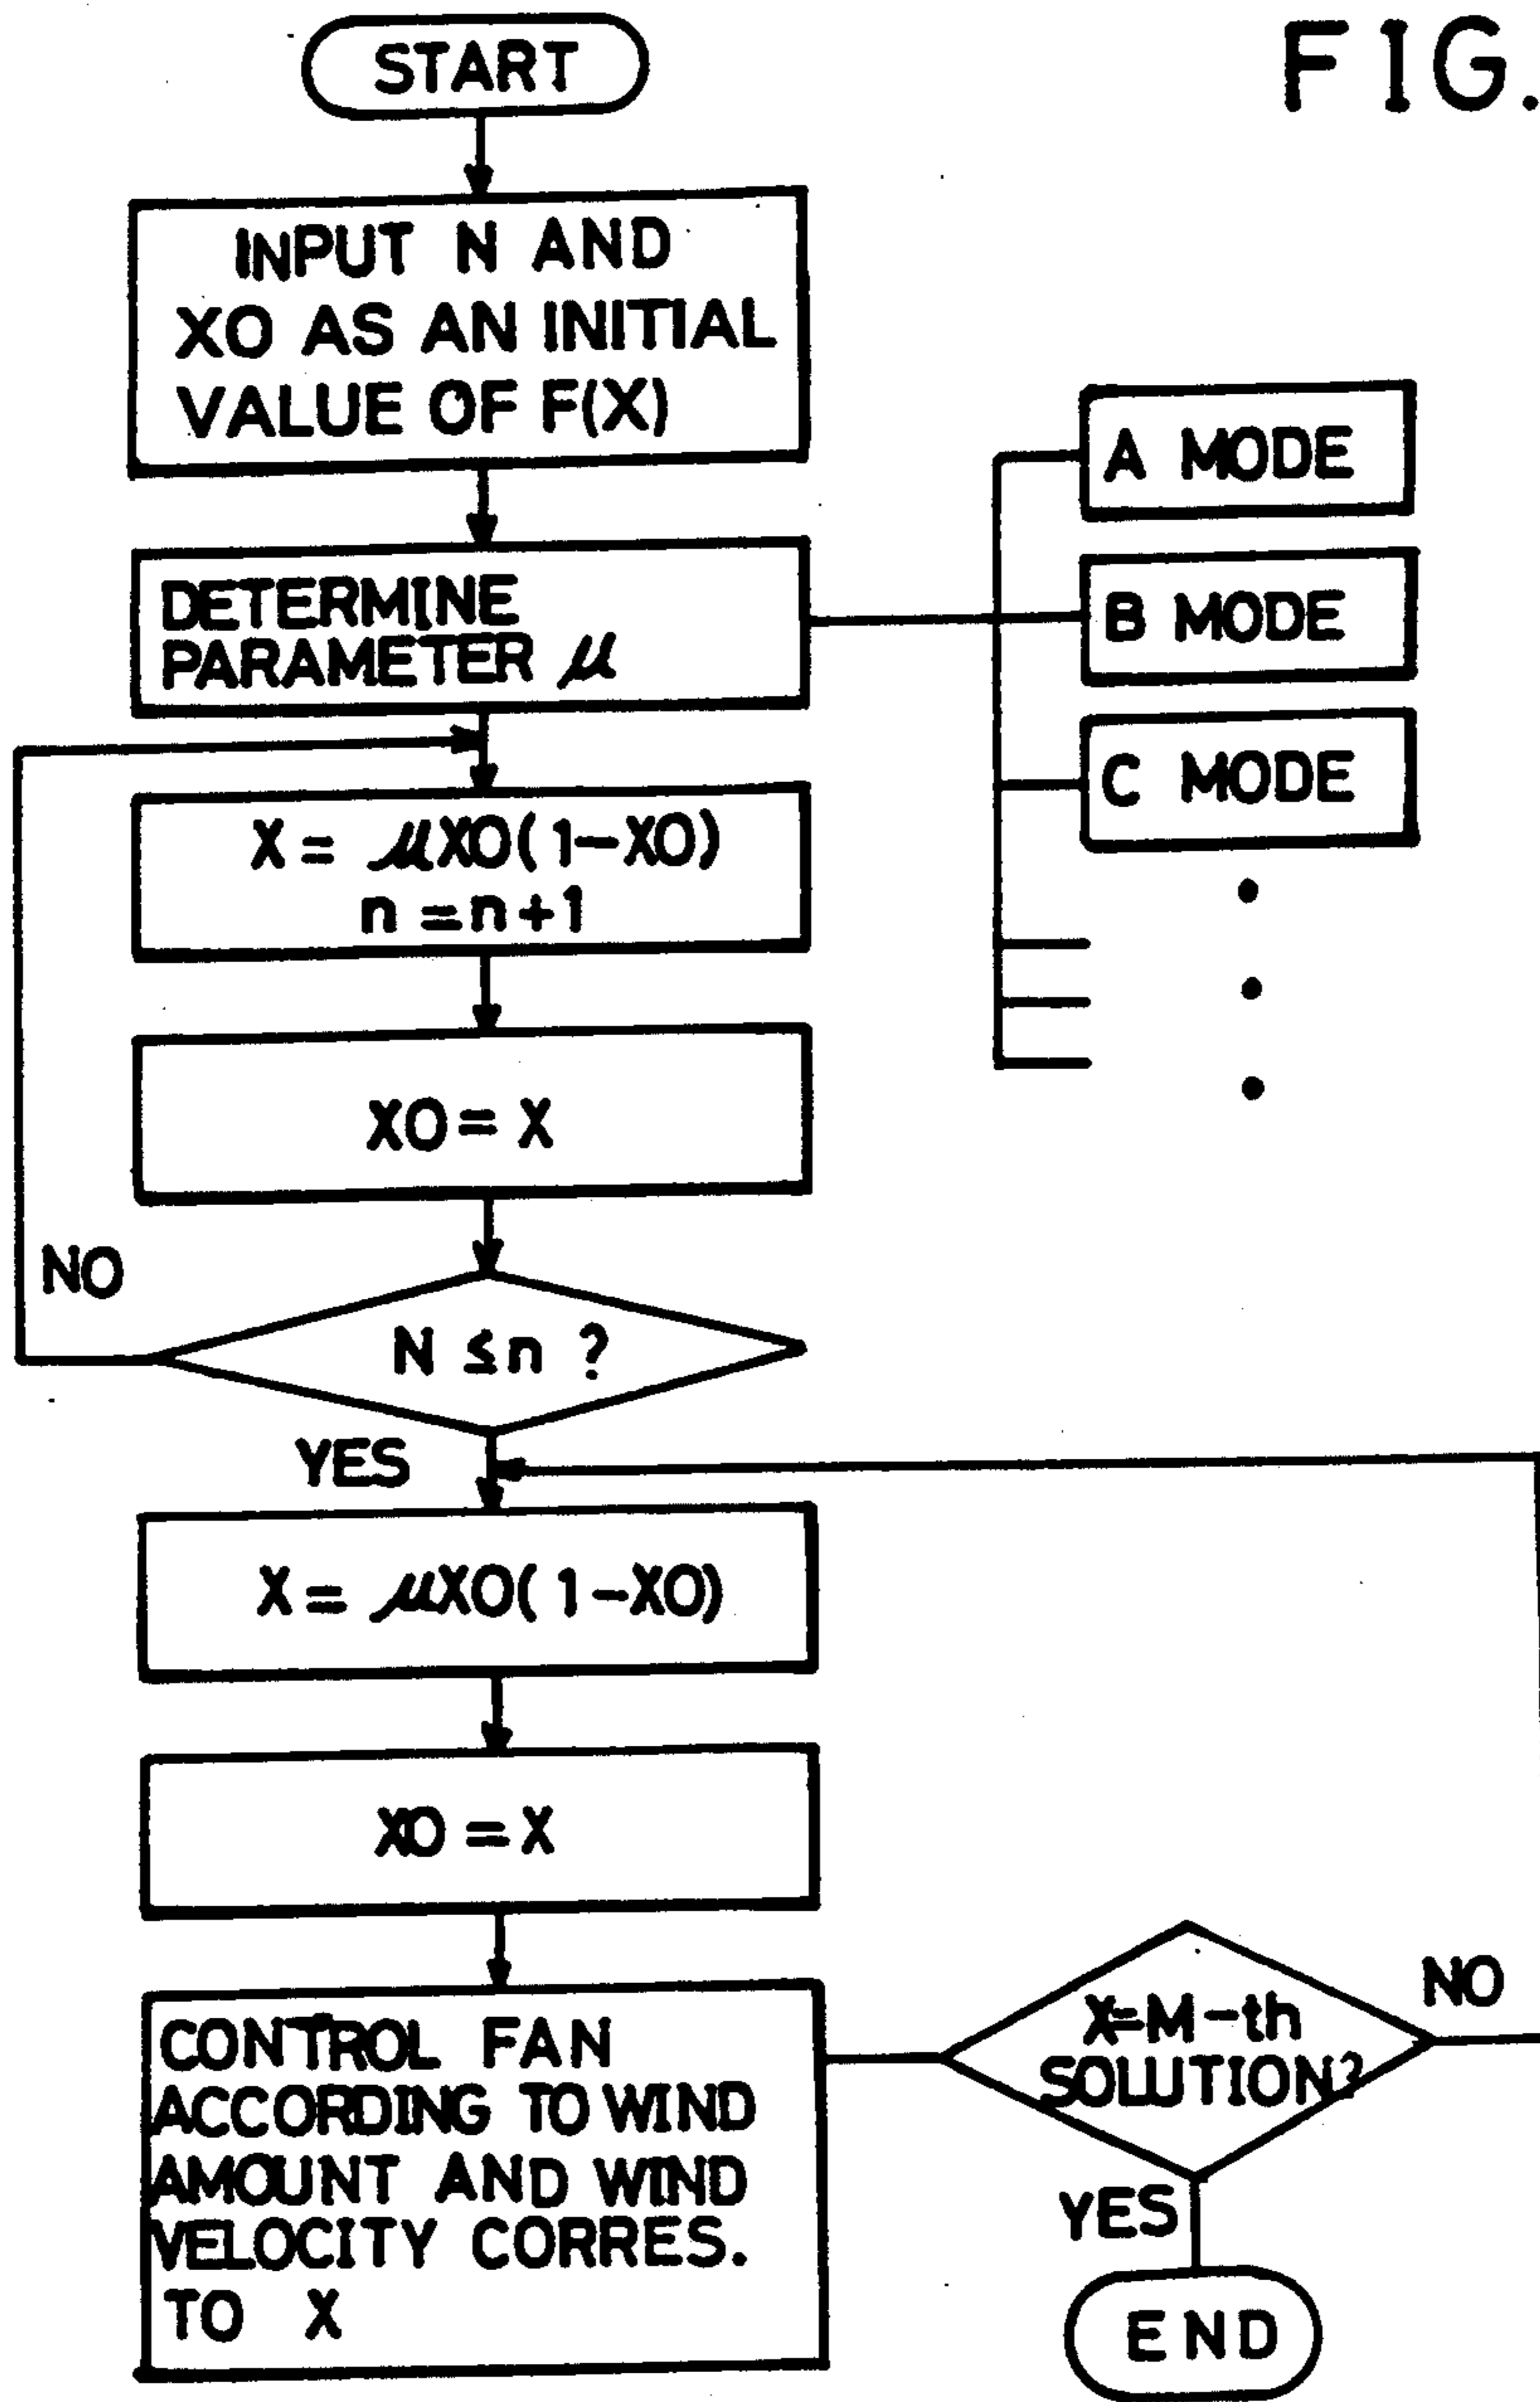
FIG.

START

INPUT N AND XO AS AN INITIAL VALUE OF F(X)

DETERMINE PARAMETER $\mu$

A MODE

B MODE

C MODE

$X = \mu XO(1-XO)$
$n = n+1$

$XO = X$

NO

$N \leq n$ ?

YES

$X = \mu XO(1-XO)$

$XO = X$

CONTROL FAN ACCORDING TO WIND AMOUNT AND WIND VELOCITY CORRES. TO X

X=M-th SOLUTION?

NO

YES

END